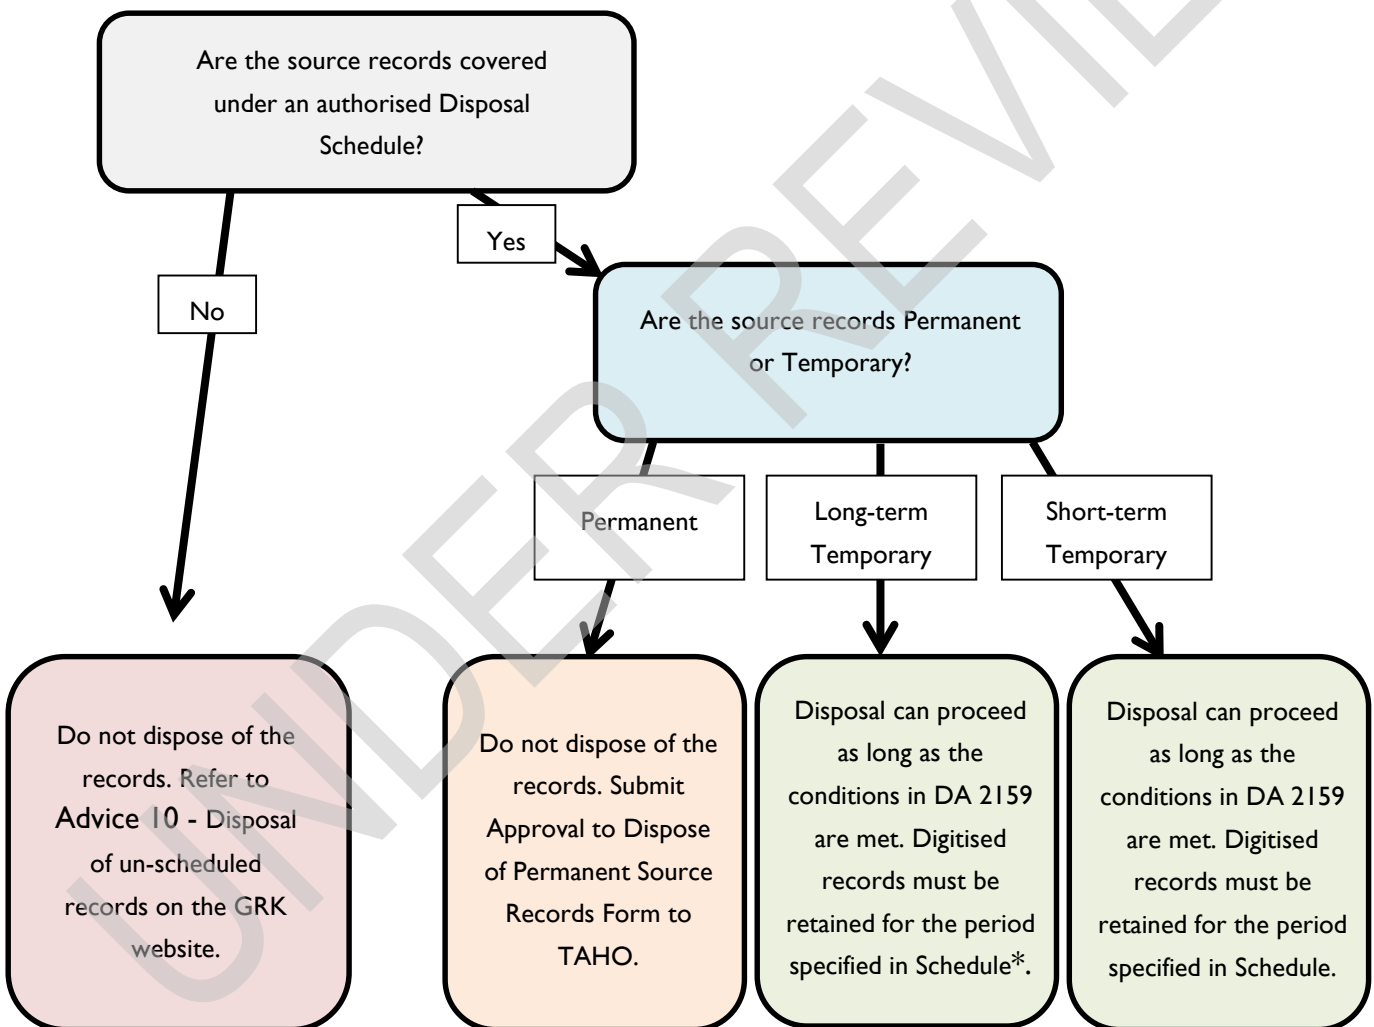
Are the source records covered under an authorised Disposal Schedule?

Yes

No

Are the source records Permanent or Temporary?

Permanent

Long-term Temporary

Short-term Temporary

Do not dispose of the records. Refer to Advice 10 - Disposal of un-scheduled records on the GRK website.

Do not dispose of the records. Submit Approval to Dispose of Permanent Source Records Form to TAHO.

Disposal can proceed as long as the conditions in DA 2159 are met. Digitised records must be retained for the period specified in Schedule*.

Disposal can proceed as long as the conditions in DA 2159 are met. Digitised records must be retained for the period specified in Schedule.

UNDER REVIEW